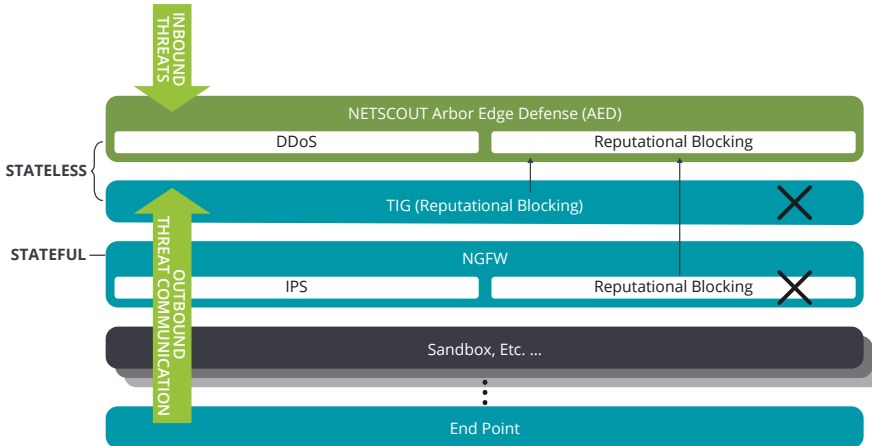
INBOUND THREATS

NETSCOUT Arbor Edge Defense (AED)

DDoS

Reputational Blocking

STATELESS

TIG (Reputational Blocking)

STATEFUL

NGFW

IPS

Reputational Blocking

OUTBOUND THREAT COMMUNICATION

Sandbox, Etc. ...

End Point